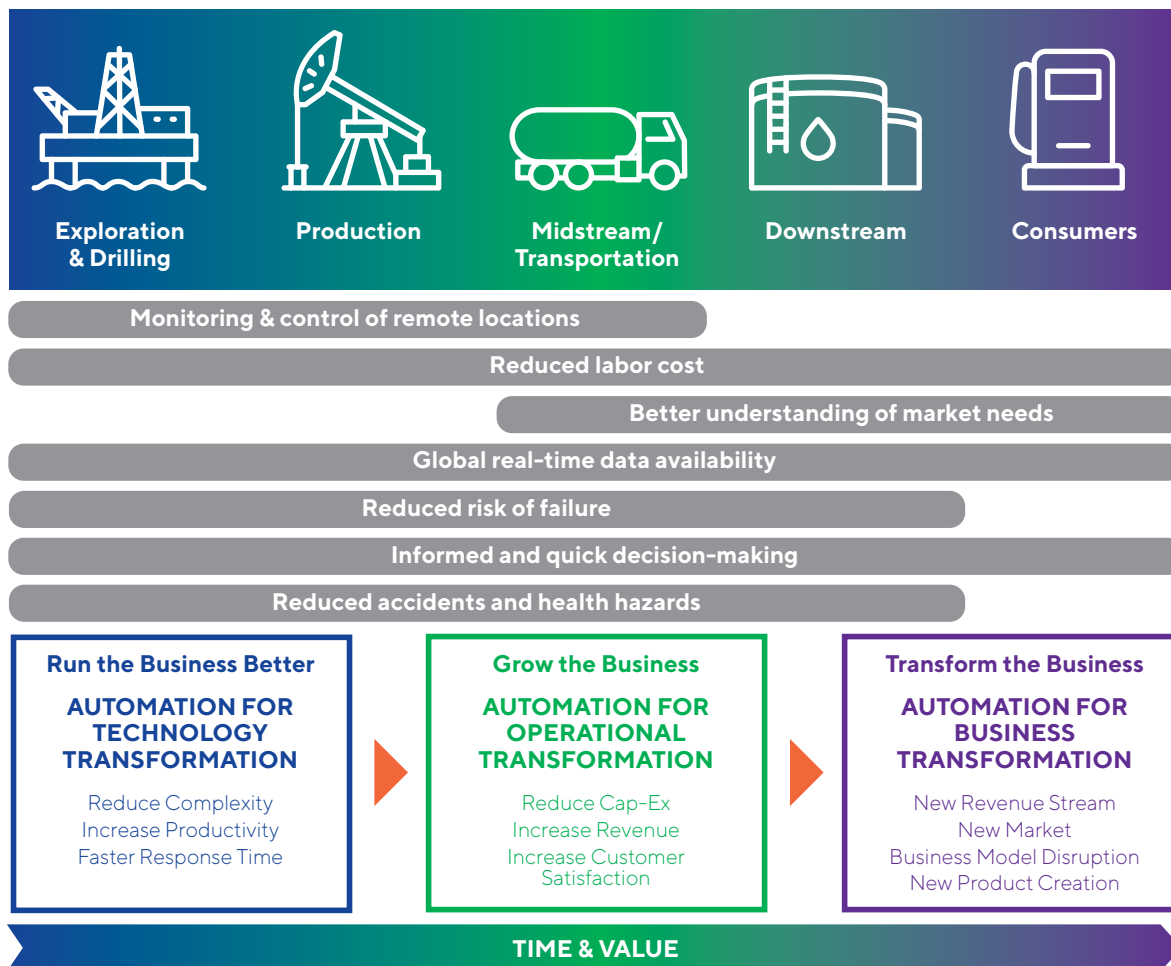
Exploration & Drilling

Production

Midstream/ Transportation

Downstream

Consumers

Monitoring & control of remote locations

Reduced labor cost

Better understanding of market needs

Global real-time data availability

Reduced risk of failure

Informed and quick decision-making

Reduced accidents and health hazards

Run the Business Better

AUTOMATION FOR TECHNOLOGY TRANSFORMATION

Reduce Complexity
Increase Productivity
Faster Response Time

Grow the Business

AUTOMATION FOR OPERATIONAL TRANSFORMATION

Reduce Cap-Ex
Increase Revenue
Increase Customer Satisfaction

Transform the Business

AUTOMATION FOR BUSINESS TRANSFORMATION

New Revenue Stream
New Market
Business Model Disruption
New Product Creation

TIME & VALUE